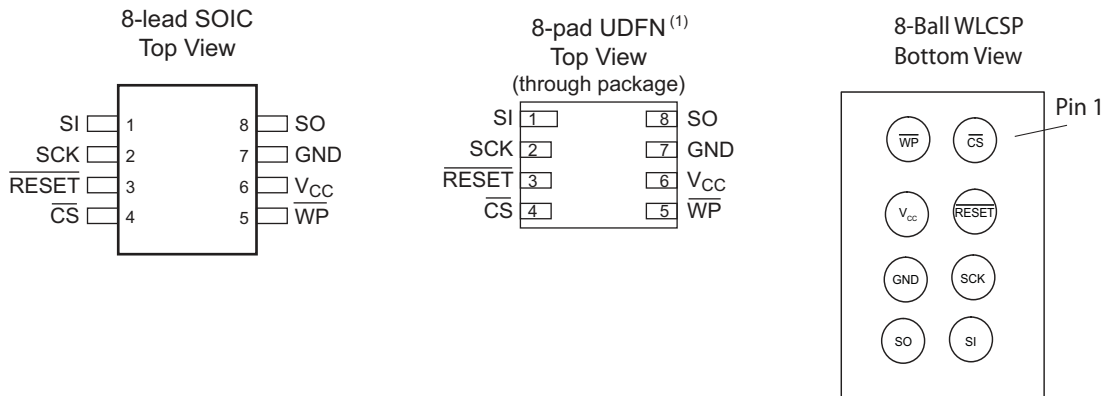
8-lead SOIC
Top View

SI 1
SCK 2
$\overline{RESET}$ 3
$\overline{CS}$ 4
8 SO
7 GND
6 $V_{CC}$
5 $\overline{WP}$

8-pad UDFN $^{(1)}$
Top View
(through package)

SI 1
SCK 2
$\overline{RESET}$ 3
$\overline{CS}$ 4
8 SO
7 GND
6 $V_{CC}$
5 $\overline{WP}$

8-Ball WLCSP
Bottom View

Pin 1

$\overline{WP}$ $\overline{CS}$
$V_{CC}$ $\overline{RESET}$
GND SCK
SO SI